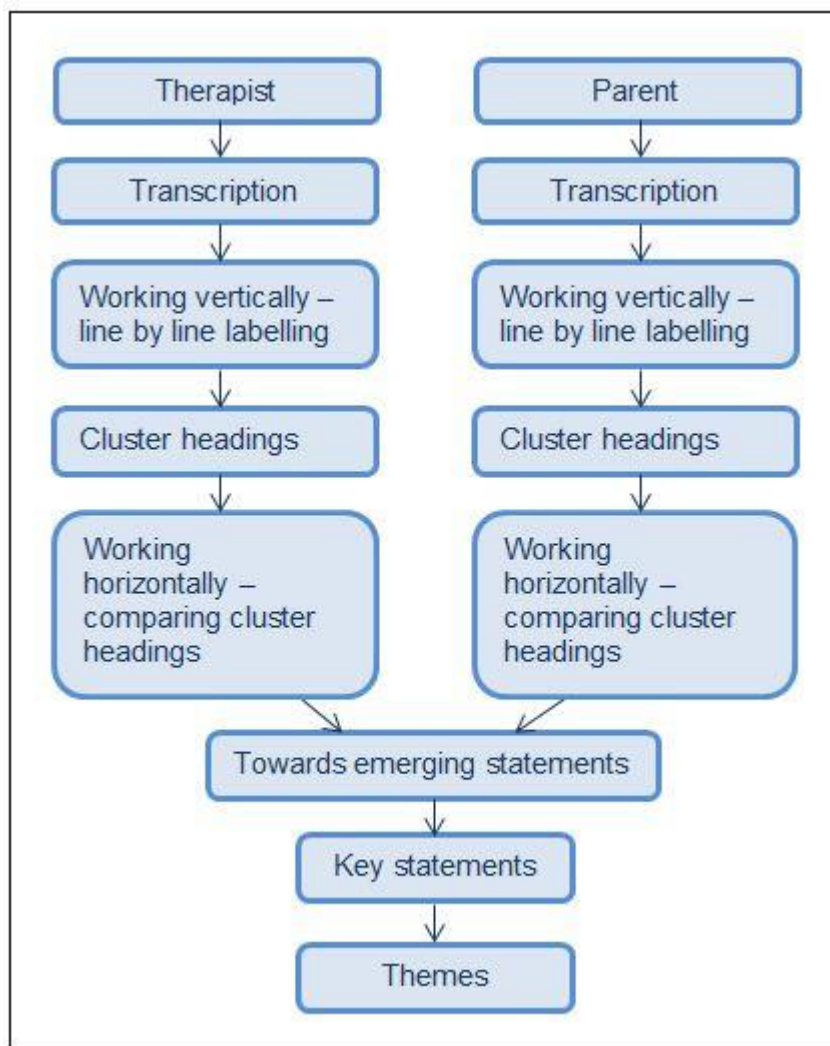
Therapist

Transcription

Working vertically – line by line labelling

Cluster headings

Working horizontally – comparing cluster headings

Parent

Transcription

Working vertically – line by line labelling

Cluster headings

Working horizontally – comparing cluster headings

Towards emerging statements

Key statements

Themes